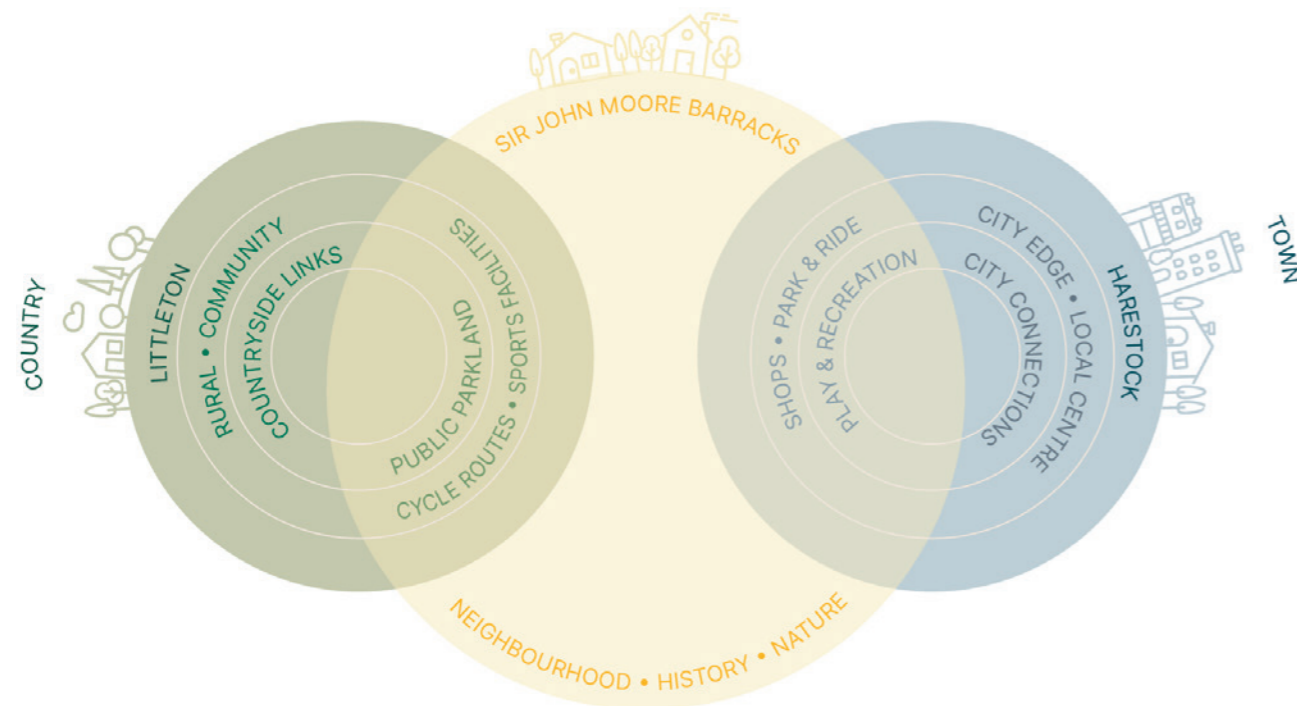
SIR JOHN MOORE BARRACKS

COUNTRY

LITTLETON

RURAL • COMMUNITY

COUNTRYSIDE LINKS

SPORTS FACILITIES

PUBLIC PARKLAND

CYCLE ROUTES •

SHOPS • PARK & RIDE

PLAY & RECREATION

CITY EDGE • LOCAL CENTRE

CITY CONNECTIONS

HARESTOCK

TOWN

NEIGHBOURHOOD • HISTORY • NATURE